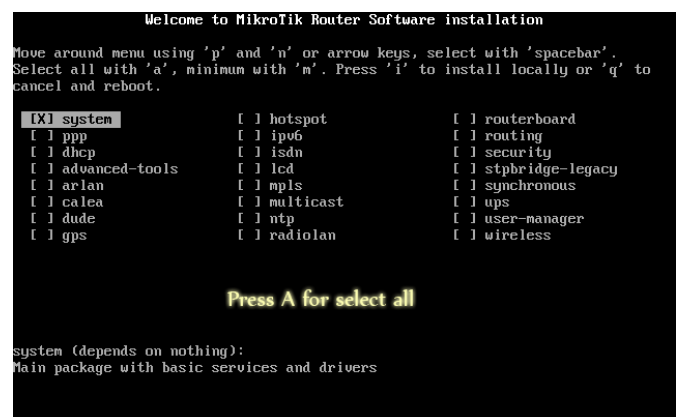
Welcome to MikroTik Router Software installation

Move around menu using 'p' and 'n' or arrow keys, select with 'spacebar'. Select all with 'a', minimum with 'm'. Press 'i' to install locally or 'q' to cancel and reboot.

[X] system
[ ] ppp
[ ] dhcp
[ ] advanced-tools
[ ] arlan
[ ] calea
[ ] dude
[ ] gps

[ ] hotspot
[ ] ipv6
[ ] isdn
[ ] lcd
[ ] mpls
[ ] multicast
[ ] ntp
[ ] radiolan

[ ] routerboard
[ ] routing
[ ] security
[ ] stpbridge-legacy
[ ] synchronous
[ ] ups
[ ] user-manager
[ ] wireless

Press A for select all

system (depends on nothing):
Main package with basic services and drivers